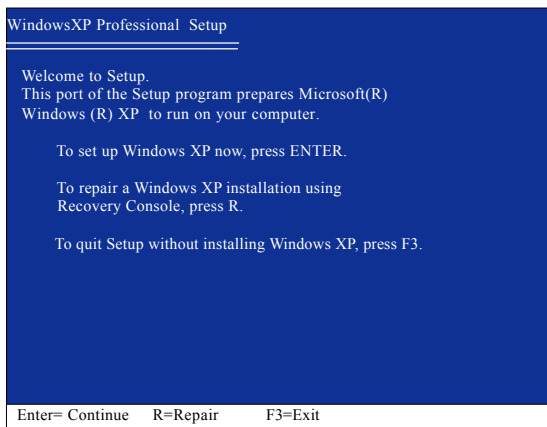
WindowsXP Professional Setup

Welcome to Setup.
This port of the Setup program prepares Microsoft(R) Windows (R) XP to run on your computer.

To set up Windows XP now, press ENTER.

To repair a Windows XP installation using Recovery Console, press R.

To quit Setup without installing Windows XP, press F3.

Enter= Continue R=Repair F3=Exit